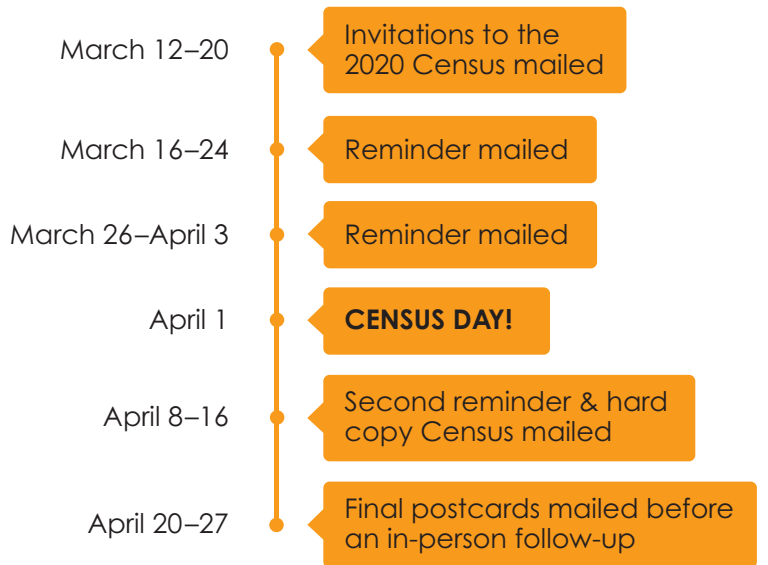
March 12–20
Invitations to the 2020 Census mailed

March 16–24
Reminder mailed

March 26–April 3
Reminder mailed

April 1
**CENSUS DAY!**

April 8–16
Second reminder & hard copy Census mailed

April 20–27
Final postcards mailed before an in-person follow-up